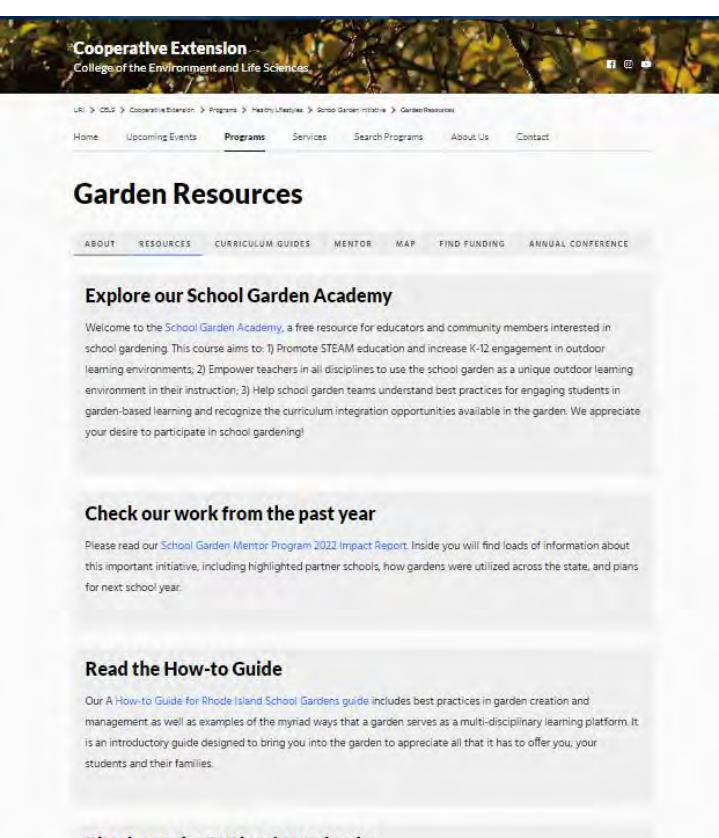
Cooperative Extension
College of the Environment and Life Sciences

URI > CELS > Cooperative Extension > Programs > Healthy Lifestyles > School Garden Initiative > Garden Resources

Home Upcoming Events Programs Services Search Programs About Us Contact

Garden Resources

ABOUT RESOURCES CURRICULUM GUIDES MENTOR MAP FIND FUNDING ANNUAL CONFERENCE

Explore our School Garden Academy

Welcome to the School Garden Academy, a free resource for educators and community members interested in school gardening. This course aims to: 1) Promote STEAM education and increase K-12 engagement in outdoor learning environments; 2) Empower teachers in all disciplines to use the school garden as a unique outdoor learning environment in their instruction; 3) Help school garden teams understand best practices for engaging students in garden-based learning and recognize the curriculum integration opportunities available in the garden. We appreciate your desire to participate in school gardening!

Check our work from the past year

Please read our School Garden Mentor Program 2022 Impact Report. Inside you will find loads of information about this important initiative, including highlighted partner schools, how gardens were utilized across the state, and plans for next school year.

Read the How-to Guide

Our A How-to Guide for Rhode Island School Gardens guide includes best practices in garden creation and management as well as examples of the myriad ways that a garden serves as a multi-disciplinary learning platform. It is an introductory guide designed to bring you into the garden to appreciate all that it has to offer you, your students and their families.

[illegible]